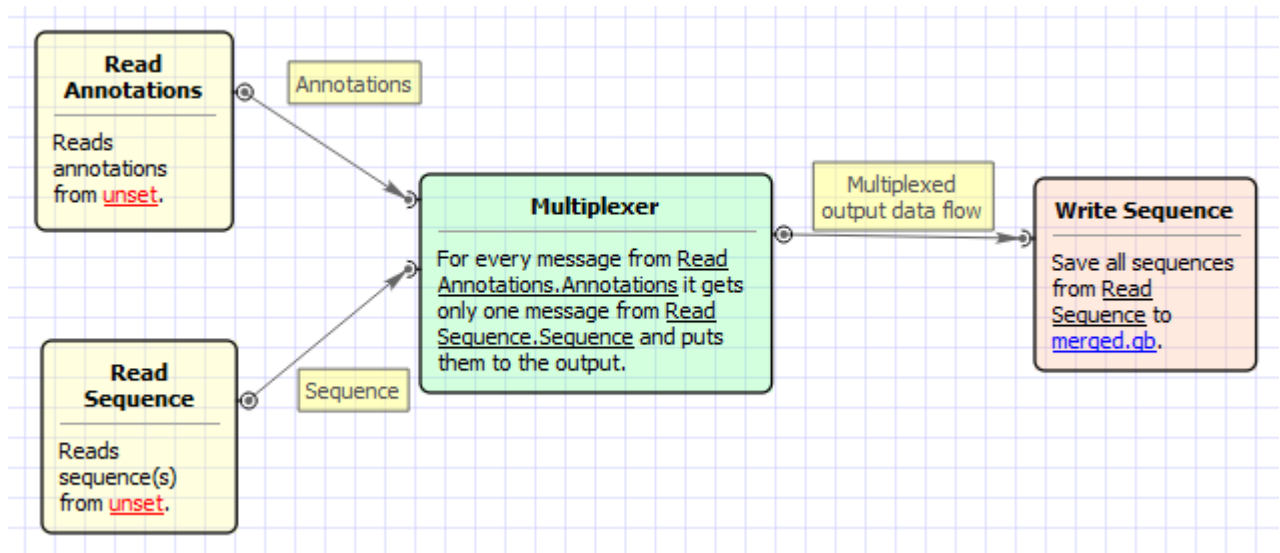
Read Annotations

Reads annotations from unset.

Annotations

Multiplexer

For every message from Read Annotations.Annotations it gets only one message from Read Sequence.Sequence and puts them to the output.

Multiplexed output data flow

Write Sequence

Save all sequences from Read Sequence to merged.gb.

Read Sequence

Reads sequence(s) from unset.

Sequence